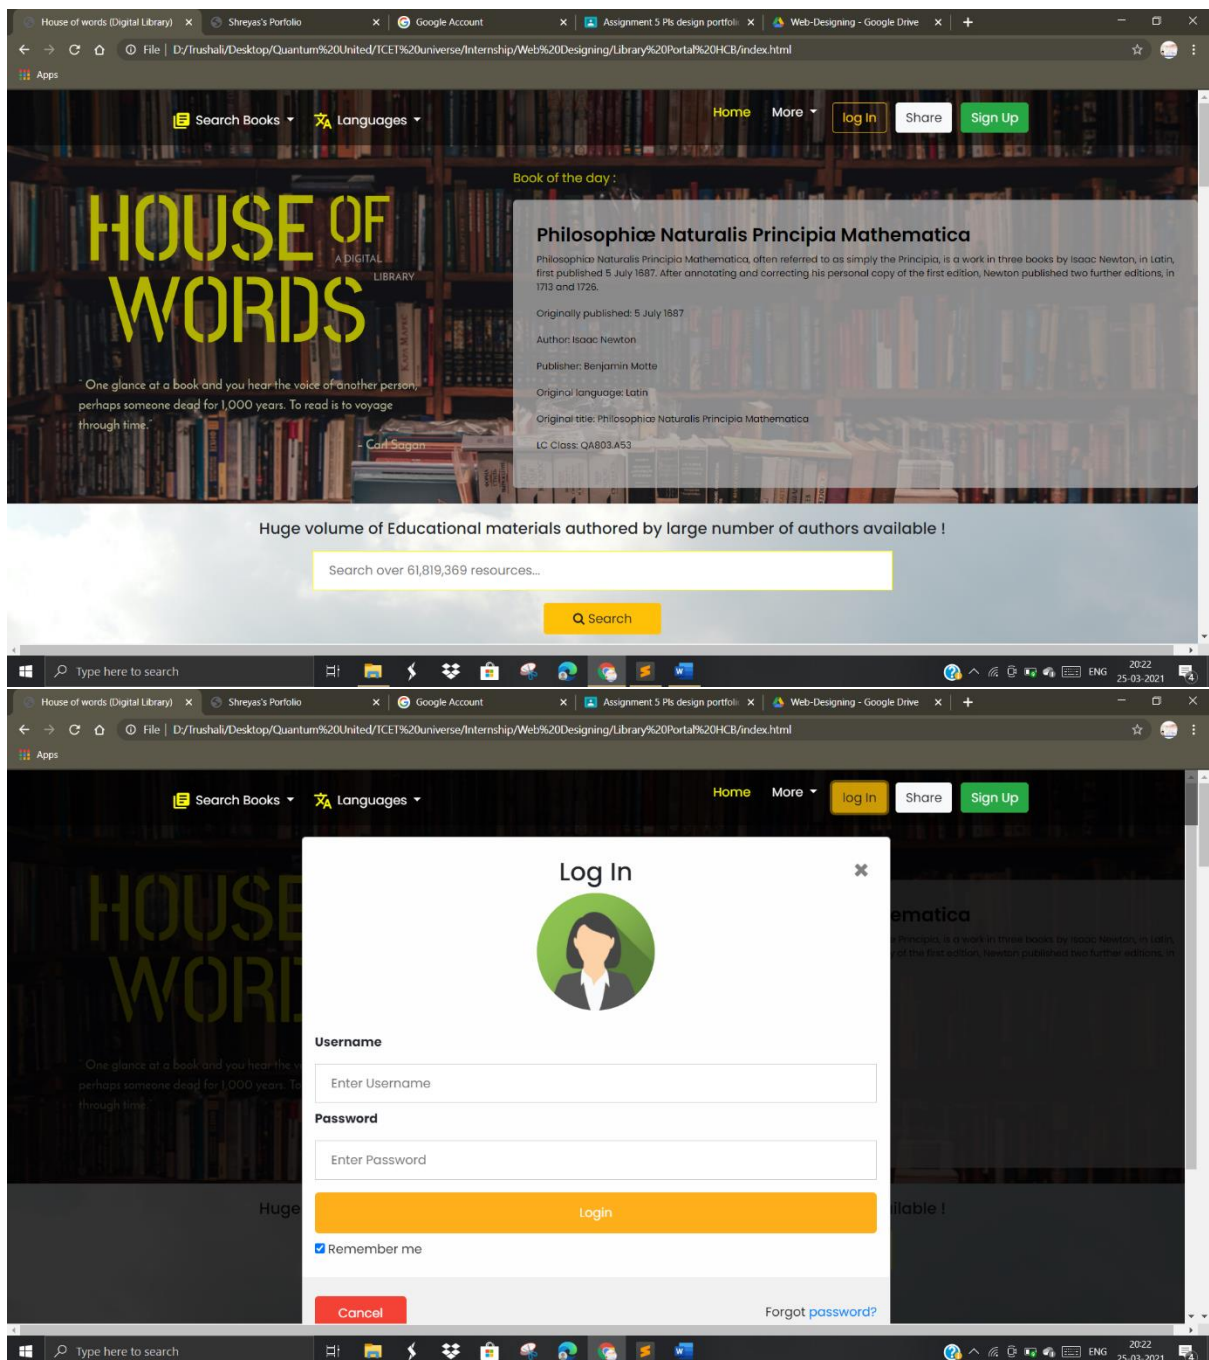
House of words (Digital Library) × Shreyas's Porfolio × Google Account × Assignment 5 Pls design portfolio × Web-Designing - Google Drive × +

File | D:/Trushali/Desktop/Quantum%20United/TCET%20universe/Internship/Web%20Designing/Library%20Portal%20HCB/index.html

Apps

Search Books Languages Home More log In Share Sign Up

Book of the day :

HOUSE OF A DIGITAL LIBRARY WORDS

" One glance at a book and you hear the voice of another person, perhaps someone dead for 1,000 years. To read is to voyage through time."

- Carl Sagan

Philosophiæ Naturalis Principia Mathematica

Philosophiæ Naturalis Principia Mathematica, often referred to as simply the Principia, is a work in three books by Isaac Newton, in Latin, first published 5 July 1687. After annotating and correcting his personal copy of the first edition, Newton published two further editions, in 1713 and 1726.

Originally published: 5 July 1687

Author: Isaac Newton

Publisher: Benjamin Motte

Original language: Latin

Original title: Philosophiæ Naturalis Principia Mathematica

LC Class: QA803.A53

Huge volume of Educational materials authored by large number of authors available !

Search over 61,819,369 resources...

Search

Type here to search

ENG 20:22 25-03-2021

House of words (Digital Library) × Shreyas's Porfolio × Google Account × Assignment 5 Pls design portfolio × Web-Designing - Google Drive × +

File | D:/Trushali/Desktop/Quantum%20United/TCET%20universe/Internship/Web%20Designing/Library%20Portal%20HCB/index.html

Apps

Search Books Languages Home More log In Share Sign Up

Log In ×

Username

Enter Username

Password

Enter Password

Login

Remember me

Cancel Forgot password?

Type here to search

ENG 20:22 25-03-2021